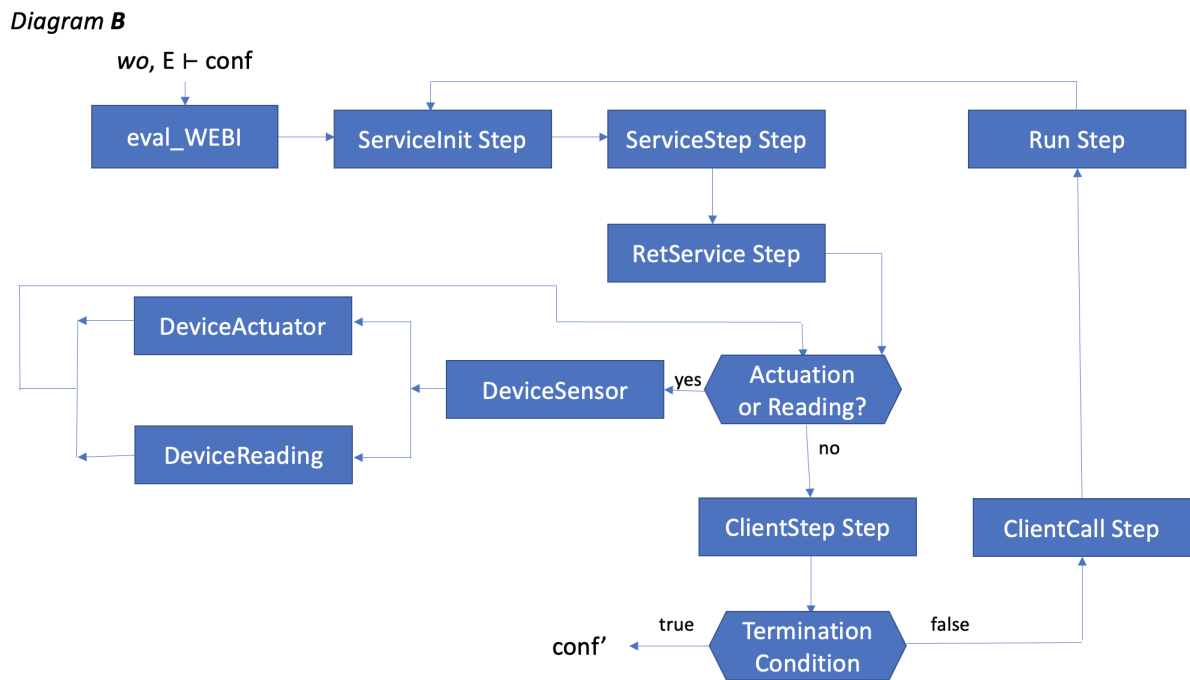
*Diagram **B***

*wo*, E ⊢ conf

eval_WEBI

ServiceInit Step

ServiceStep Step

Run Step

RetService Step

DeviceActuator

DeviceSensor

yes

Actuation or Reading?

DeviceReading

no

ClientStep Step

ClientCall Step

true

Termination Condition

false

conf’